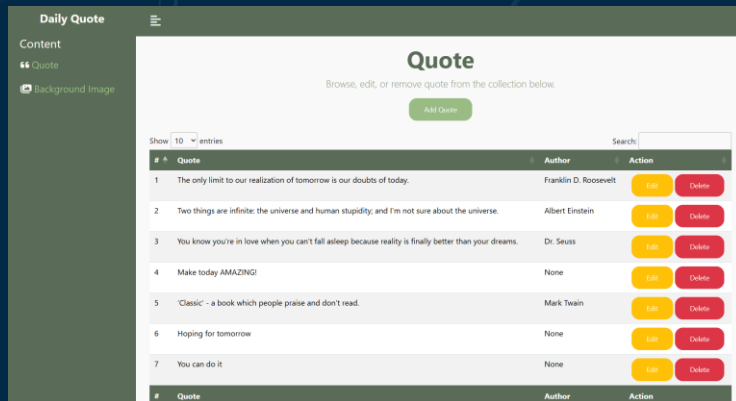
Daily Quote

Content

Quote

Background Image

Quote

Browse, edit, or remove quote from the collection below.

Add Quote

Show 10 entries

Search:

| # | Quote | Author | Action |
|---|---|---|---|
| 1 | The only limit to our realization of tomorrow is our doubts of today. | Franklin D. Roosevelt | Edit Delete |
| 2 | Two things are infinite: the universe and human stupidity; and I'm not sure about the universe. | Albert Einstein | Edit Delete |
| 3 | You know you're in love when you can't fall asleep because reality is finally better than your dreams. | Dr. Seuss | Edit Delete |
| 4 | Make today AMAZING! | None | Edit Delete |
| 5 | 'Classic' - a book which people praise and don't read. | Mark Twain | Edit Delete |
| 6 | Hoping for tomorrow | None | Edit Delete |
| 7 | You can do it | None | Edit Delete |
| # | Quote | Author | Action |